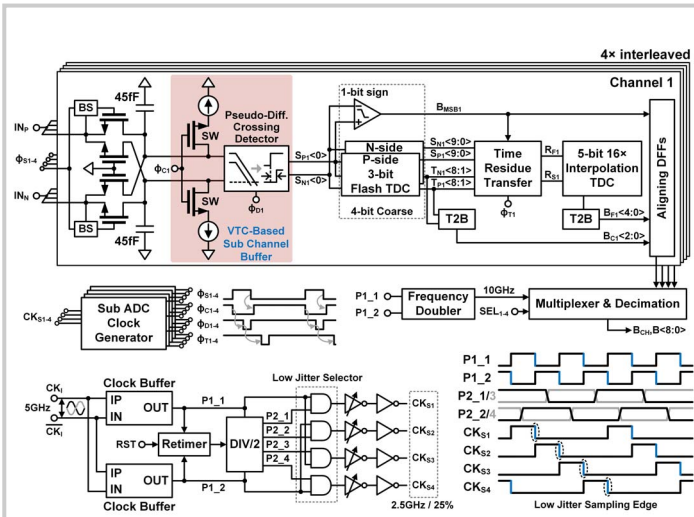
4× interleaved

Channel 1

45fF

BS

$IN_P$

$\Phi_{S1-4}$

$IN_N$

BS

45fF

Pseudo-Diff. Crossing Detector

SW

$\Phi_{C1}$

SW

$\Phi_{D1}$

VTC-Based Sub Channel Buffer

$S_{P1}<0>$

$S_{N1}<0>$

1-bit sign

$B_{MSB1}$

N-side

P-side 3-bit Flash TDC

4-bit Coarse

$S_{N1}<9:0>$

$S_{P1}<9:0>$

$T_{N1}<8:1>$

$T_{P1}<8:1>$

Time Residue Transfer

$\Phi_{T1}$

$R_{F1}$

$R_{S1}$

5-bit 16× Interpolation TDC

T2B

T2B

$B_{F1}<4:0>$

$B_{C1}<2:0>$

Aligning DFFs

$CK_{S1-4}$

Sub ADC Clock Generator

$\Phi_{S1-4}$

$\Phi_{C1-4}$

$\Phi_{D1-4}$

$\Phi_{T1-4}$

P1_1

P1_2

Frequency Doubler

10GHz

$SEL_{1-4}$

Multiplexer & Decimation

$B_{CH}, B<8:0>$

$CK_I$

5GHz

$\overline{CK_I}$

Clock Buffer

IP

IN

OUT

RST

Retimer

DIV/2

P1_1

P1_2

P2_1

P2_2

P2_3

P2_4

IP

IN

OUT

Clock Buffer

Low Jitter Selector

$CK_{S1}$

$CK_{S2}$

$CK_{S3}$

$CK_{S4}$

2.5GHz / 25%

P1_1

P1_2

P2_1/3

P2_2/4

$CK_{S1}$

$CK_{S2}$

$CK_{S3}$

$CK_{S4}$

Low Jitter Sampling Edge